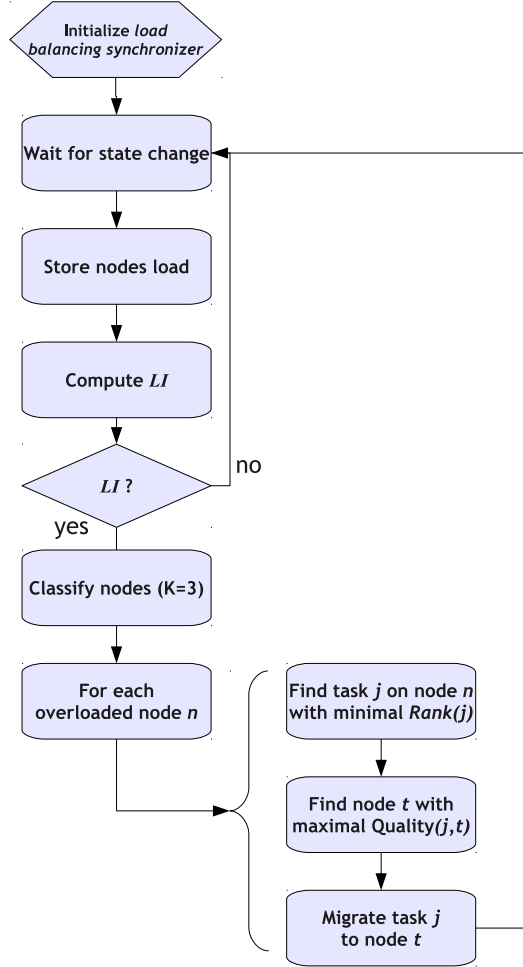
Initialize *load balancing synchronizer*

Wait for state change

Store nodes load

Compute *LI*

*LI* ?

no

yes

Classify nodes (K=3)

For each overloaded node *n*

Find task *j* on node *n* with minimal *Rank(j)*

Find node *t* with maximal Quality*(j,t)*

Migrate task *j* to node *t*